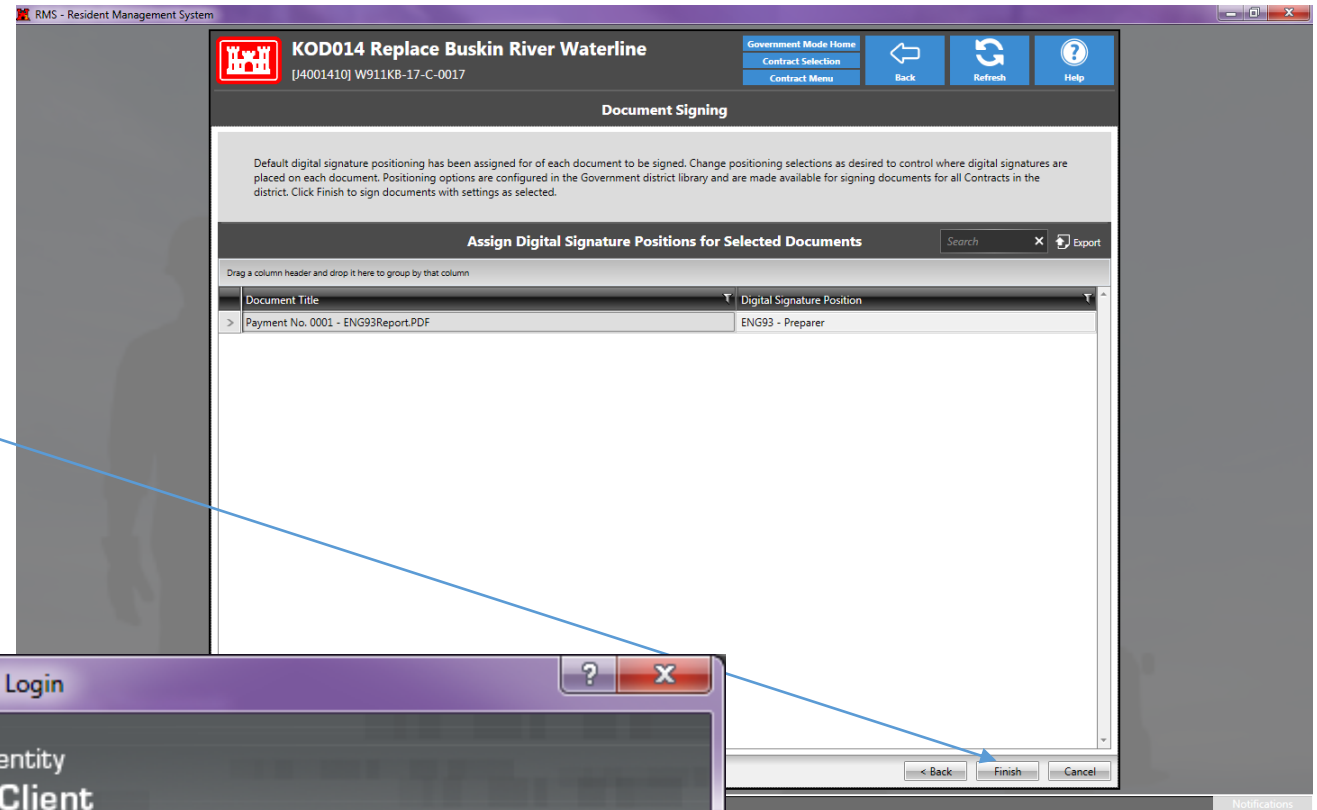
RMS - Resident Management System

KOD014 Replace Buskin River Waterline
[J4001410] W911KB-17-C-0017

Government Mode Home
Contract Selection
Contract Menu
Back
Refresh
Help

Document Signing

Default digital signature positioning has been assigned for of each document to be signed. Change positioning selections as desired to control where digital signatures are placed on each document. Positioning options are configured in the Government district library and are made available for signing documents for all Contracts in the district. Click Finish to sign documents with settings as selected.

Assign Digital Signature Positions for Selected Documents
Search
Export

Drag a column header and drop it here to group by that column

| Document Title | Digital Signature Position |
|---|---|
| Payment No. 0001 - ENG93Report.PDF | ENG93 - Preparer |

< Back
Finish
Cancel

Login
?
entity
Client

Notifications